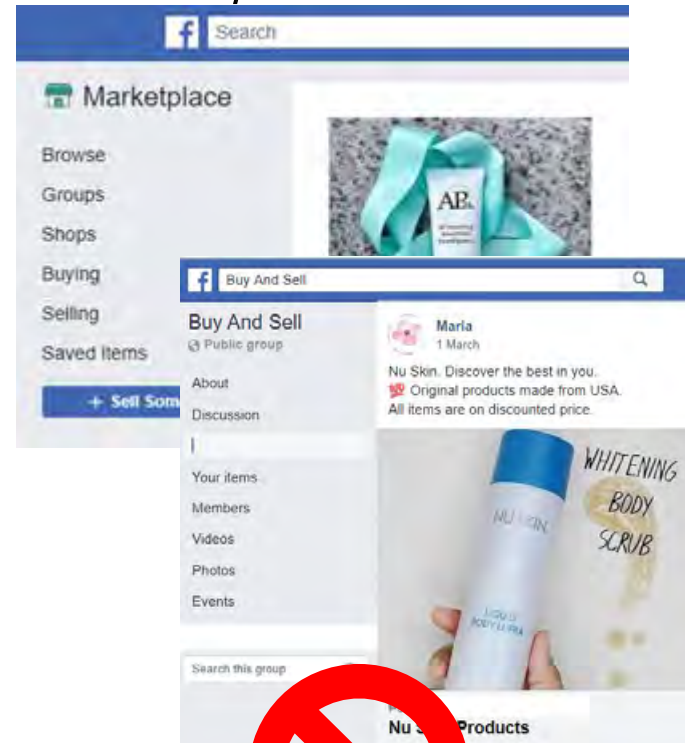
f Search

Marketplace

Browse

Groups

Shops

Buying

Selling

Saved Items

+ Sell Som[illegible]

AP

f Buy And Sell

Buy And Sell

Public group

About

Discussion

Your items

Members

Videos

Photos

Events

Search this group

Maria

1 March

Nu Skin. Discover the best in you.

💯 Original products made from USA.

All items are on discounted price.

WHITENING BODY SCRUB

NU SKIN

LIQUID BODY LUFRA

Nu S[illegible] Products